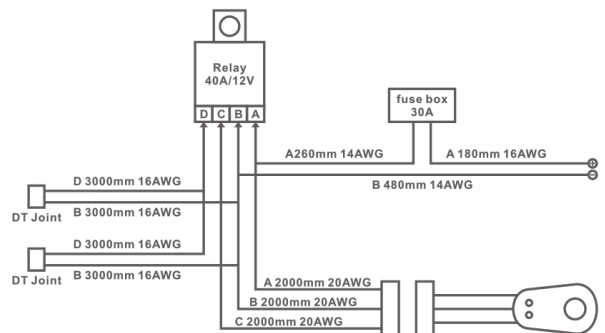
Relay
40A/12V

D C B A

fuse box
30A

A260mm 14AWG

A 180mm 16AWG

B 480mm 14AWG

D 3000mm 16AWG

DT Joint

B 3000mm 16AWG

D 3000mm 16AWG

DT Joint

B 3000mm 16AWG

A 2000mm 20AWG

B 2000mm 20AWG

C 2000mm 20AWG